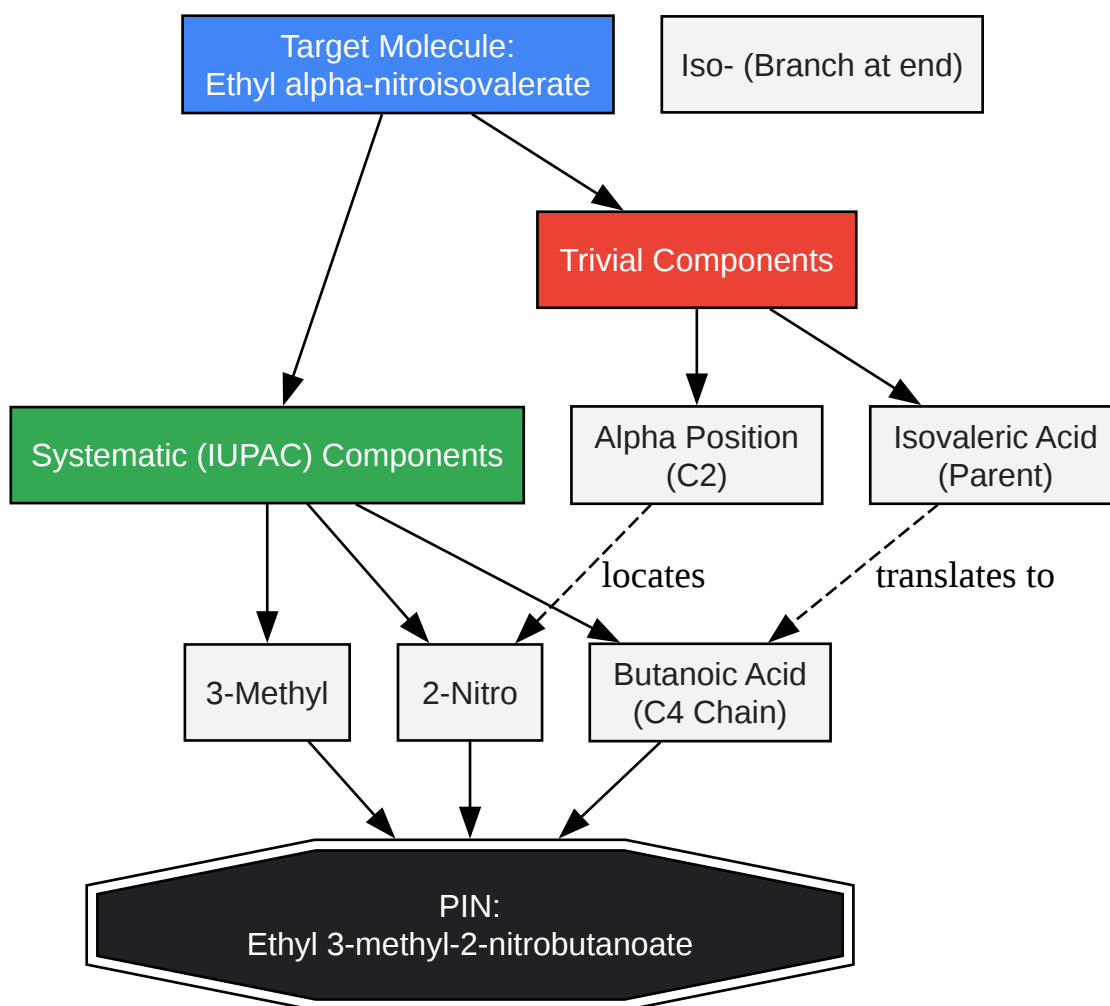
Target Molecule:
Ethyl alpha-nitroisovalerate

Iso- (Branch at end)

Trivial Components

Systematic (IUPAC) Components

Alpha Position (C2)

Isovaleric Acid (Parent)

locates

translates to

3-Methyl

2-Nitro

Butanoic Acid (C4 Chain)

PIN:
Ethyl 3-methyl-2-nitrobutanoate